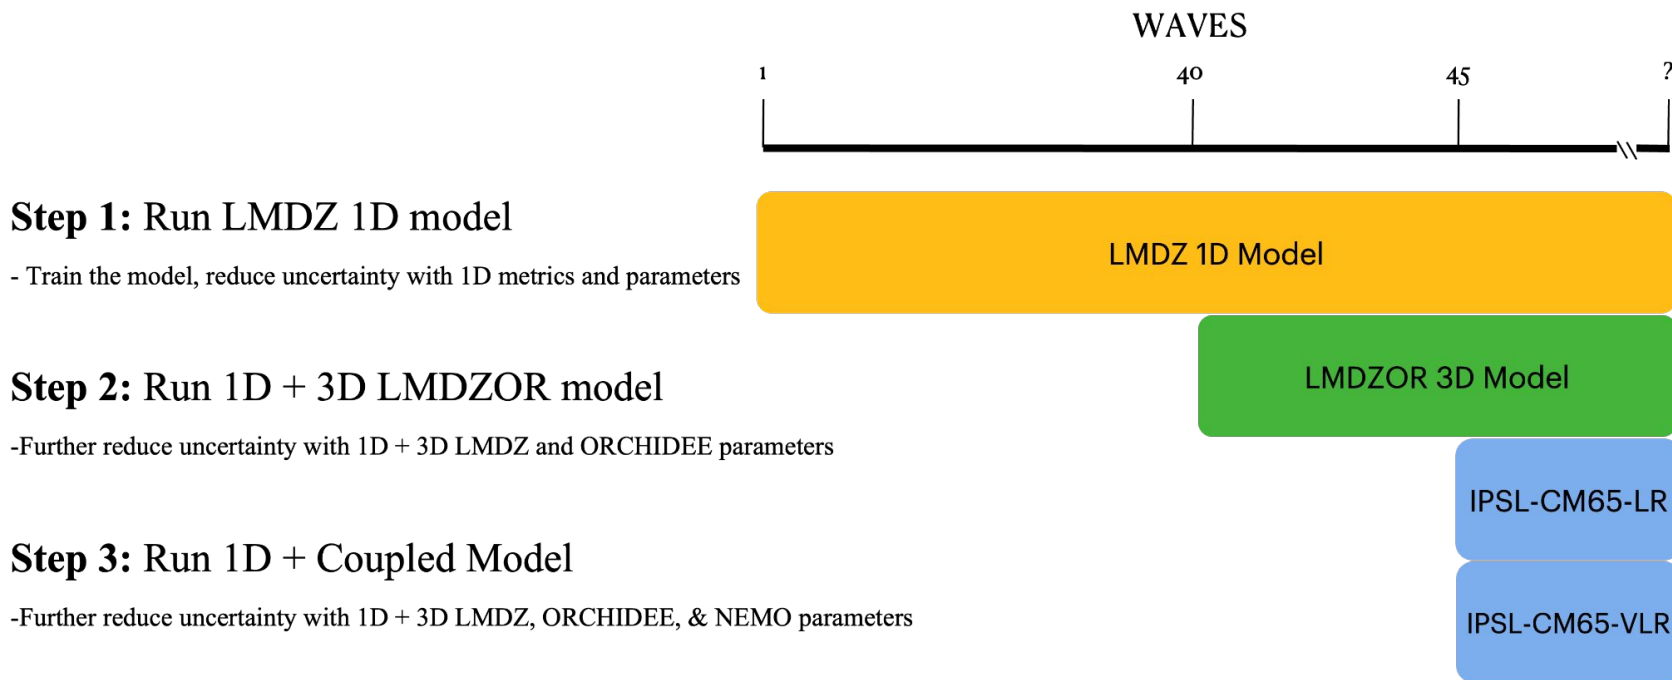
WAVES

1

40

45

?

**Step 1:** Run LMDZ 1D model

- Train the model, reduce uncertainty with 1D metrics and parameters

LMDZ 1D Model

**Step 2:** Run 1D + 3D LMDZOR model

-Further reduce uncertainty with 1D + 3D LMDZ and ORCHIDEE parameters

LMDZOR 3D Model

IPSL-CM65-LR

**Step 3:** Run 1D + Coupled Model

-Further reduce uncertainty with 1D + 3D LMDZ, ORCHIDEE, & NEMO parameters

IPSL-CM65-VLR